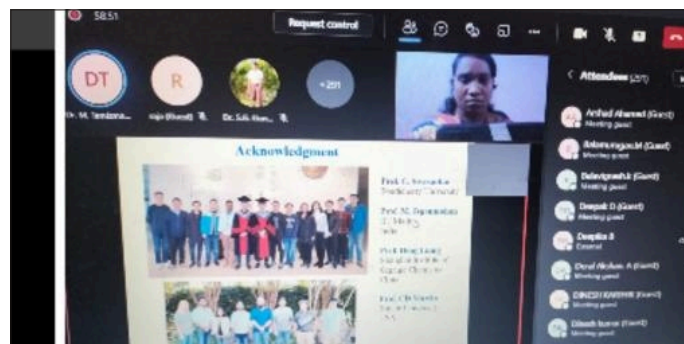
58:51

Request control

DT
R
+291

Dr. M. Tamizhara...
raja (Guest)
Dr. Sdi. Kum...

Acknowledgment

Prof. C. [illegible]
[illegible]

Prof. M. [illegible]
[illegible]

Prof. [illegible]
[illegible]

Prof. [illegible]
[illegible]

< Attendees (291)

Arshad Ahamed (Guest)
Meeting guest

Balamurugan M (Guest)
Meeting guest

Balavignesh k (Guest)
Meeting guest

Deepak D (Guest)
Meeting guest

Deepika S
External

Dorai Akshara A (Guest)
Meeting guest

DINESH KARTHIK (Guest)
Meeting guest

Dinesh kumar (Guest)
Meeting guest